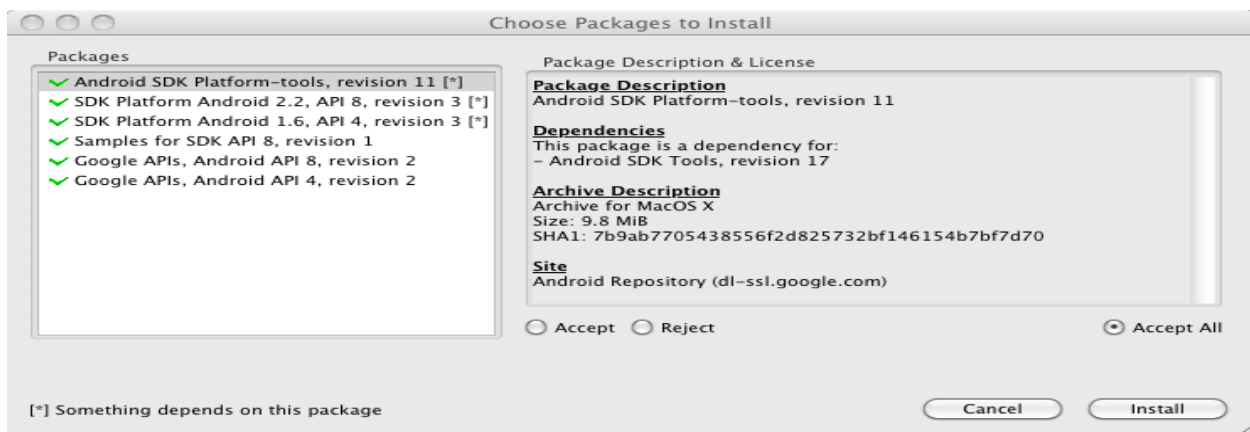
Choose Packages to Install

Packages

Android SDK Platform-tools, revision 11 [*]
SDK Platform Android 2.2, API 8, revision 3 [*]
SDK Platform Android 1.6, API 4, revision 3 [*]
Samples for SDK API 8, revision 1
Google APIs, Android API 8, revision 2
Google APIs, Android API 4, revision 2

Package Description & License

Package Description
Android SDK Platform-tools, revision 11

Dependencies
This package is a dependency for:
- Android SDK Tools, revision 17

Archive Description
Archive for MacOS X
Size: 9.8 MiB
SHA1: 7b9ab7705438556f2d825732bf146154b7bf7d70

Site
Android Repository (dl-ssl.google.com)

Accept Reject Accept All

[*] Something depends on this package

Cancel Install